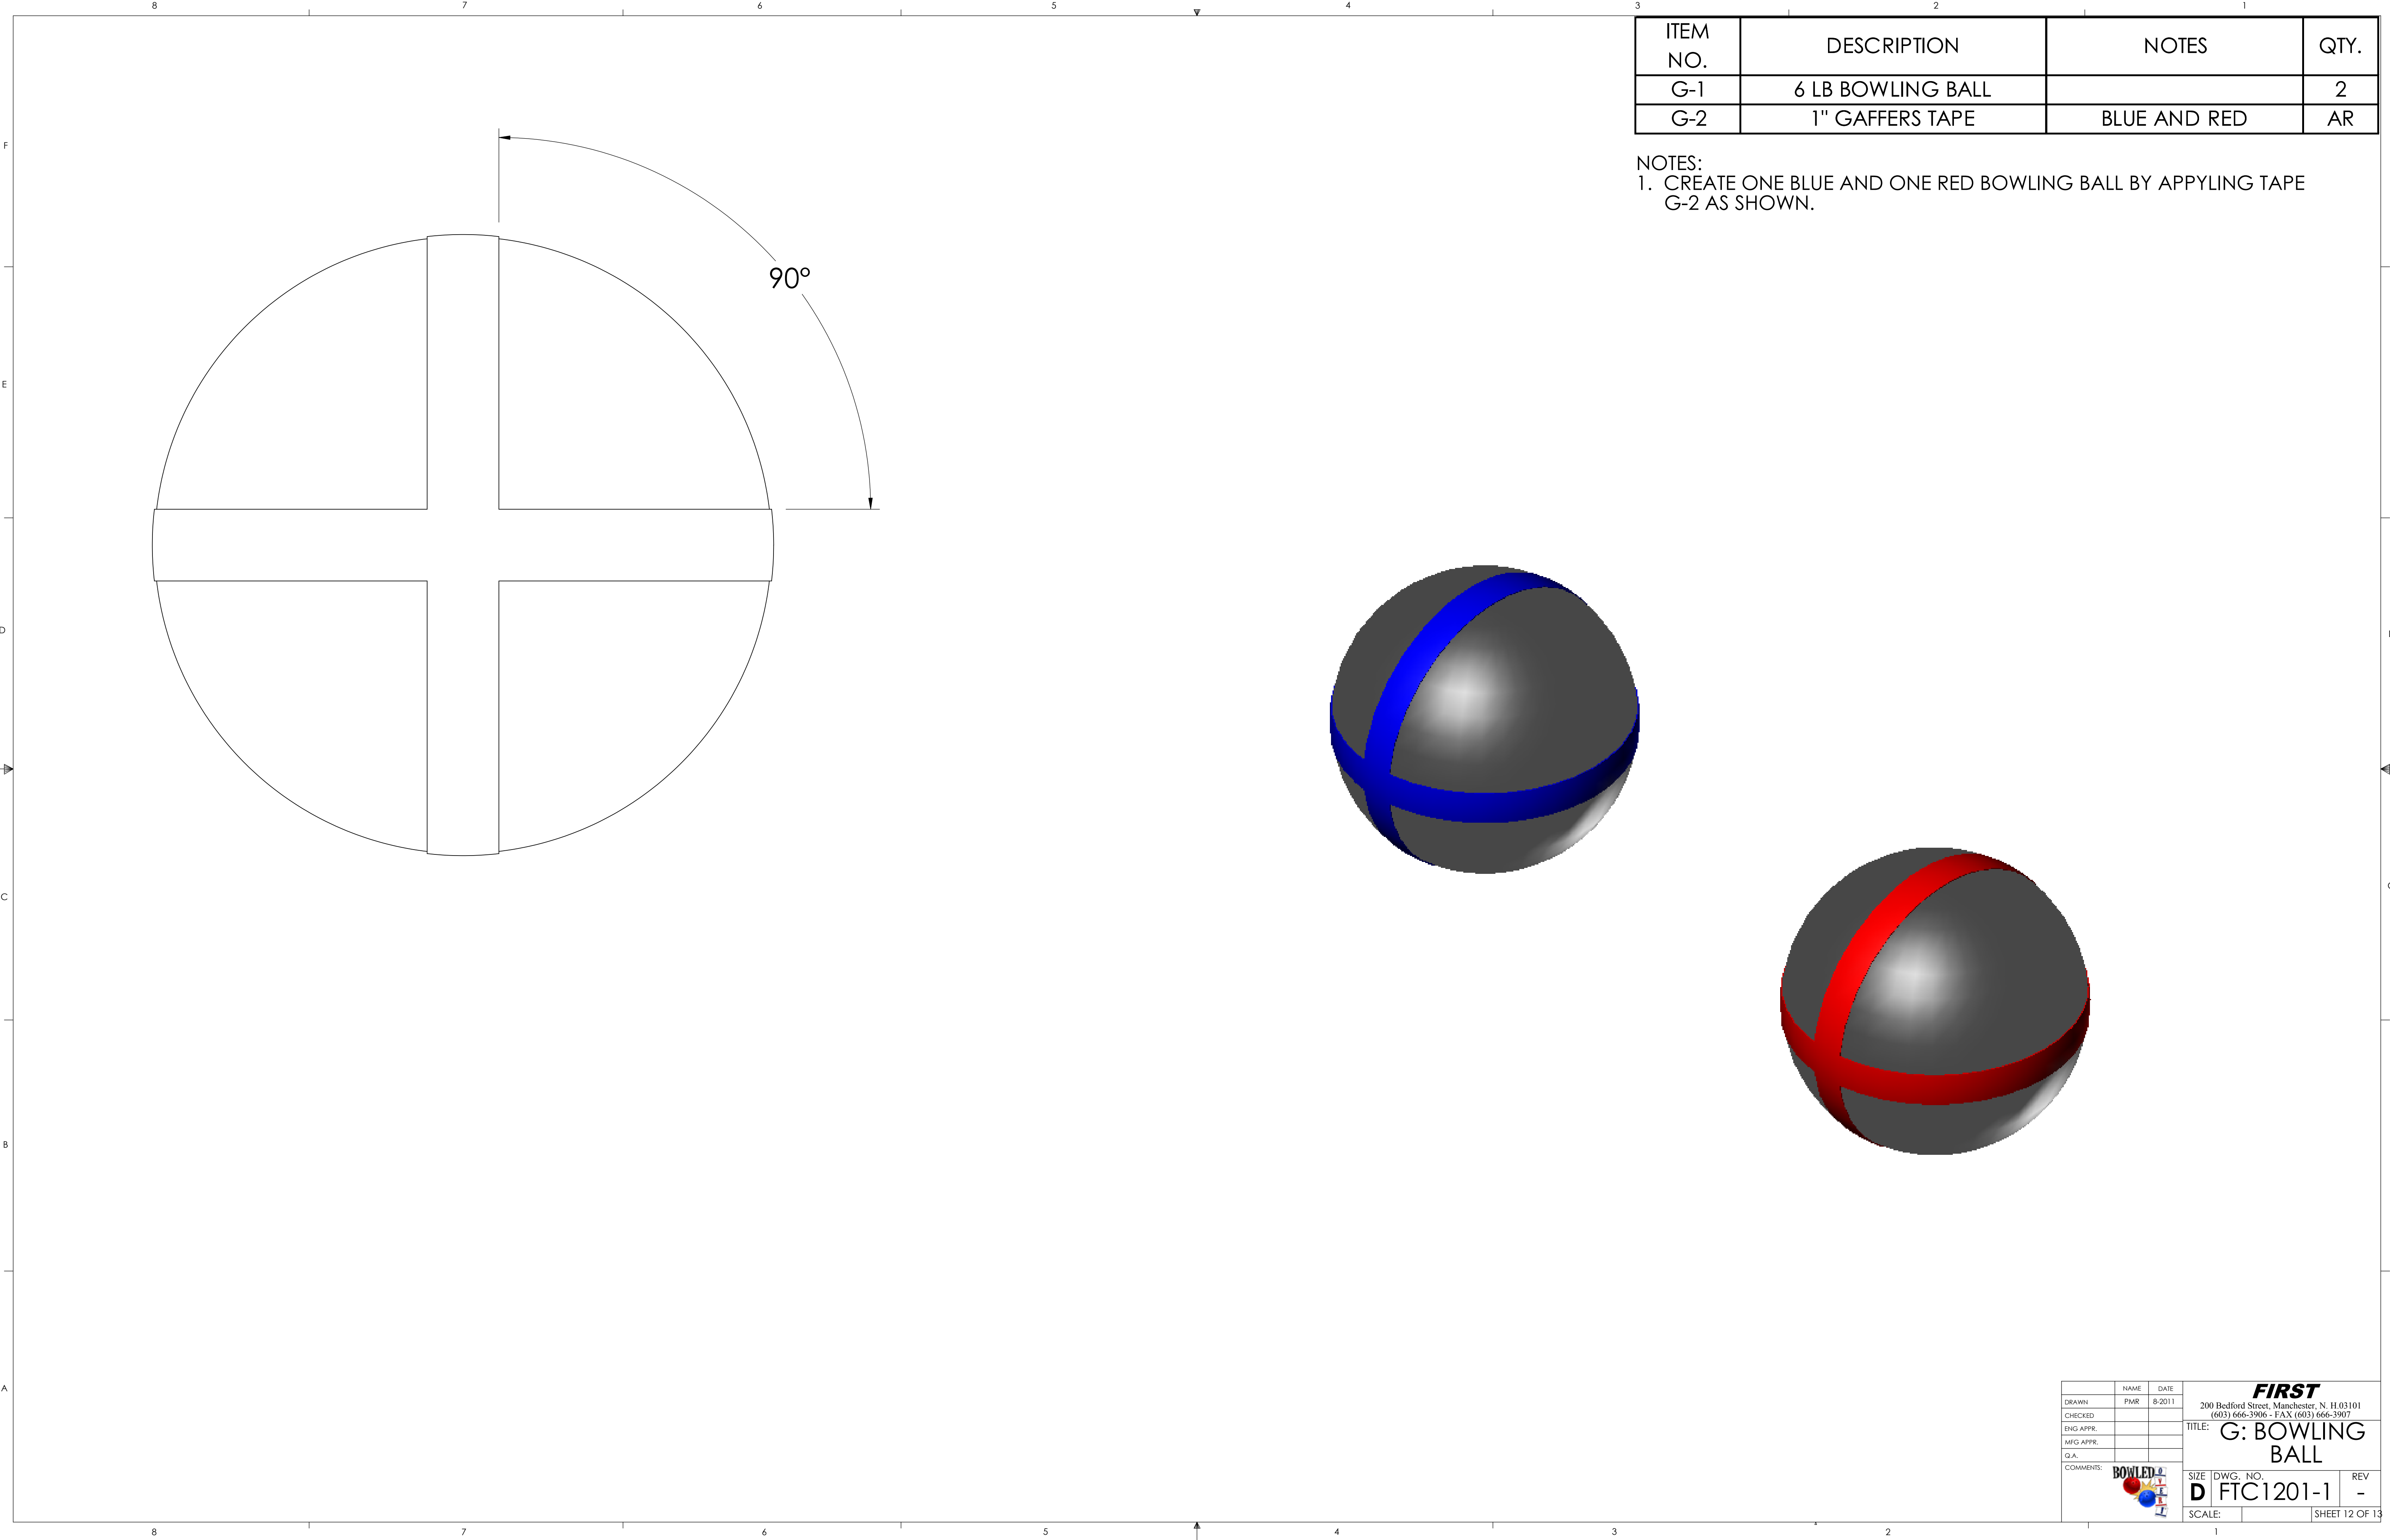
8 7 6 5 4 3 2 1

| ITEM NO. | DESCRIPTION | NOTES | QTY. |
|---|---|---|---|
| G-1 | 6 LB BOWLING BALL | | 2 |
| G-2 | 1" GAFFERS TAPE | BLUE AND RED | AR |

NOTES:
1. CREATE ONE BLUE AND ONE RED BOWLING BALL BY APPYLING TAPE G-2 AS SHOWN.

F

E

D

C

B

A

90°

| | NAME | DATE |
|---|---|---|
| DRAWN | PMR | 8-2011 |
| CHECKED | | |
| ENG APPR. | | |
| MFG APPR. | | |
| Q.A. | | |
| COMMENTS: | | |

BOWLED

FIRST
200 Bedford Street, Manchester, N. H.03101
(603) 666-3906 - FAX (603) 666-3907

TITLE: G: BOWLING BALL

SIZE D DWG. NO. FTC1201-1 REV -

SCALE: SHEET 12 OF 13

8 7 6 5 4 3 2 1